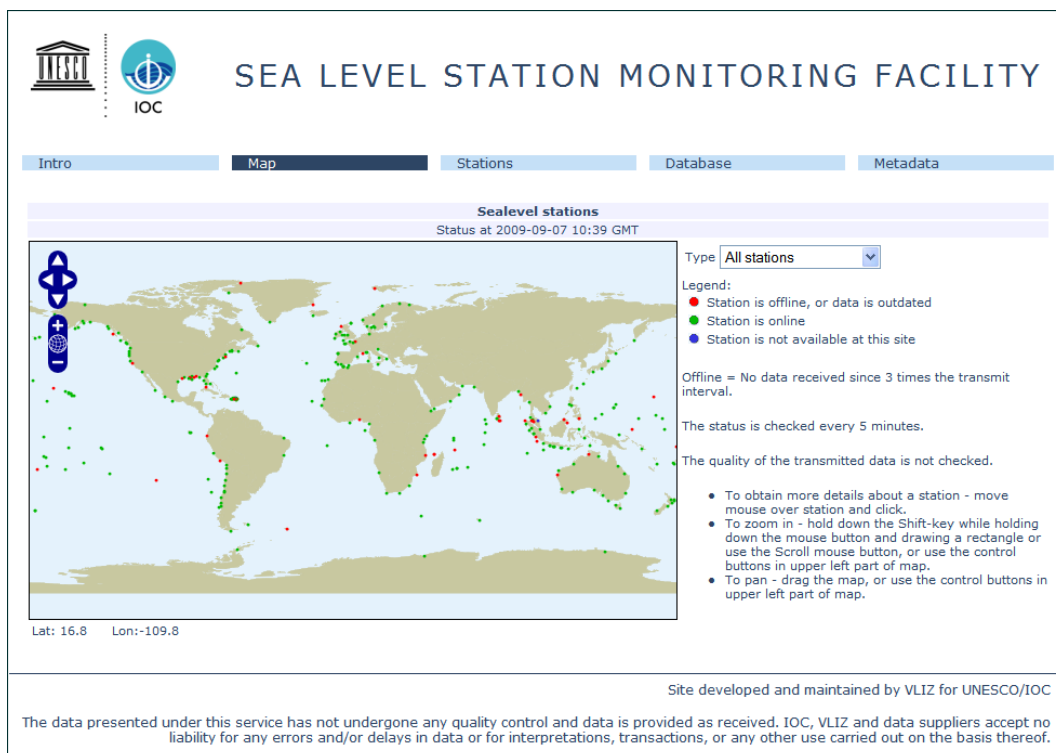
UNESCO

IOC

SEA LEVEL STATION MONITORING FACILITY

Intro | Map | Stations | Database | Metadata

Sealevel stations
Status at 2009-09-07 10:39 GMT

Type All stations

Legend:
Station is offline, or data is outdated
Station is online
Station is not available at this site

Offline = No data received since 3 times the transmit interval.

The status is checked every 5 minutes.

The quality of the transmitted data is not checked.

- To obtain more details about a station - move mouse over station and click.
- To zoom in - hold down the Shift-key while holding down the mouse button and drawing a rectangle or use the Scroll mouse button, or use the control buttons in upper left part of map.
- To pan - drag the map, or use the control buttons in upper left part of map.

Lat: 16.8 Lon:-109.8

Site developed and maintained by VLIZ for UNESCO/IOC

The data presented under this service has not undergone any quality control and data is provided as received. IOC, VLIZ and data suppliers accept no liability for any errors and/or delays in data or for interpretations, transactions, or any other use carried out on the basis thereof.